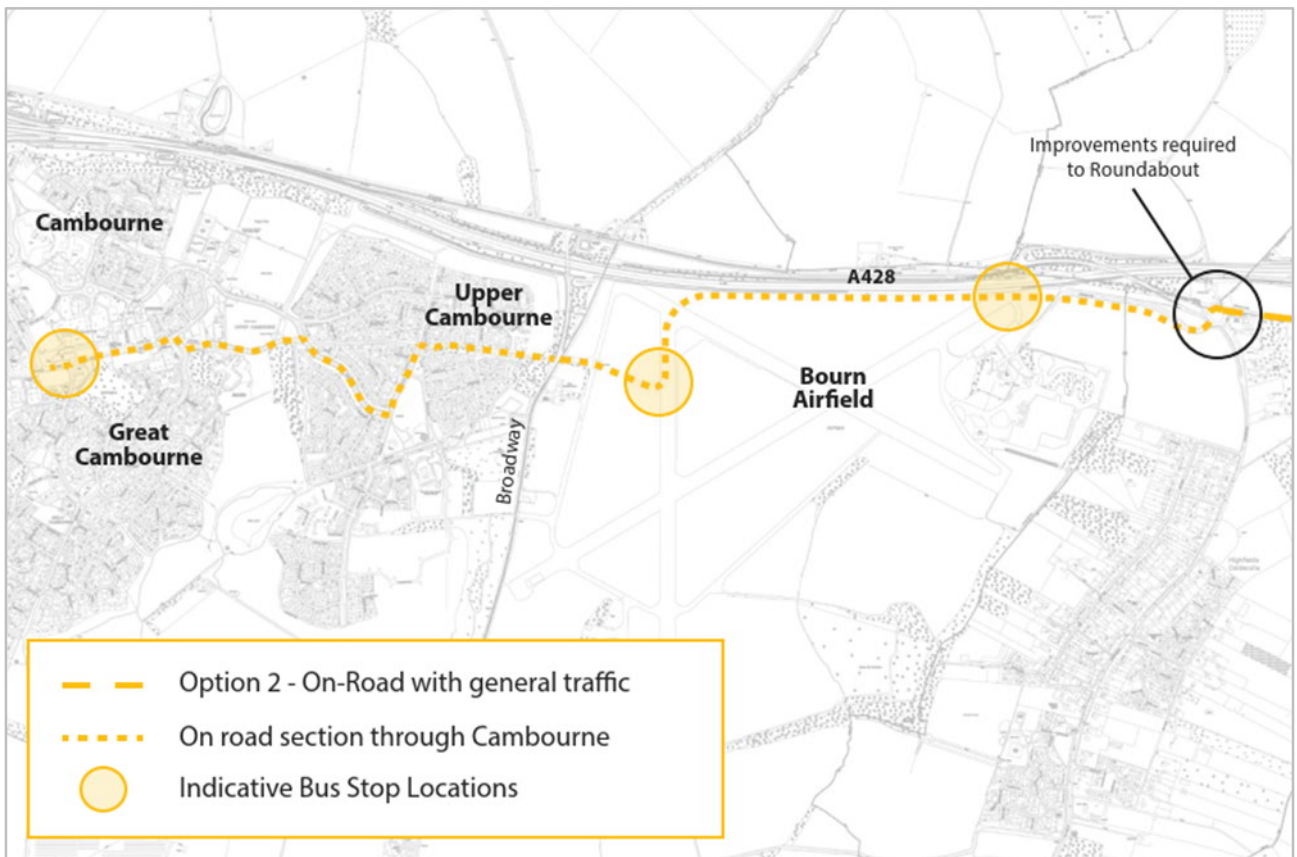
Improvements required to Roundabout

Cambourne

Upper Cambourne

A428

Bourn Airfield

Great Cambourne

Broadway

Option 2 - On-Road with general traffic

On road section through Cambourne

Indicative Bus Stop Locations